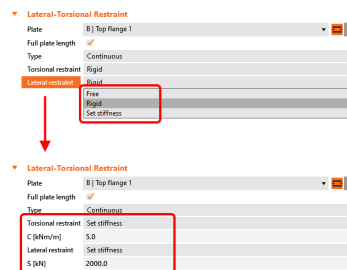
Lateral-Torsional Restraint

| | |
|---|---|
| Plate | B \| Top flange 1 |
| Full plate length | ✔ |
| Type | Continuous |
| Torsional restraint | Rigid |
| Lateral restraint | Rigid |

Free
Rigid
Set stiffness

Lateral-Torsional Restraint

| | |
|---|---|
| Plate | B \| Top flange 1 |
| Full plate length | ✔ |
| Type | Continuous |
| Torsional restraint | Set stiffness |
| C [kNm/m] | 5.0 |
| Lateral restraint | Set stiffness |
| S [kN] | 2000.0 |